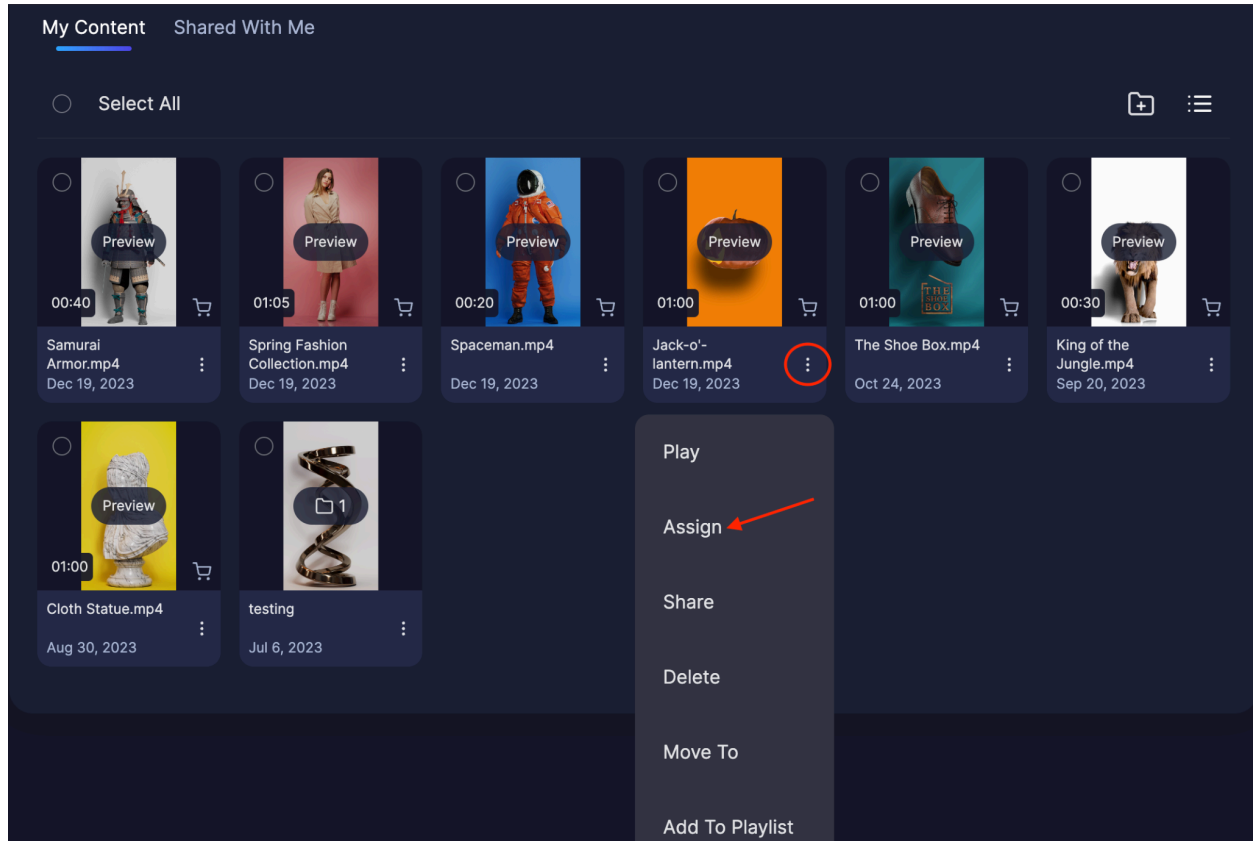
My Content Shared With Me

Select All

Preview
00:40
Samurai Armor.mp4
Dec 19, 2023

Preview
01:05
Spring Fashion Collection.mp4
Dec 19, 2023

Preview
00:20
Spaceman.mp4
Dec 19, 2023

Preview
01:00
Jack-o'-lantern.mp4
Dec 19, 2023

Preview
01:00
THE SHOE BOX
The Shoe Box.mp4
Oct 24, 2023

Preview
00:30
King of the Jungle.mp4
Sep 20, 2023

Preview
01:00
Cloth Statue.mp4
Aug 30, 2023

1
testing
Jul 6, 2023

Play
Assign
Share
Delete
Move To
Add To Playlist